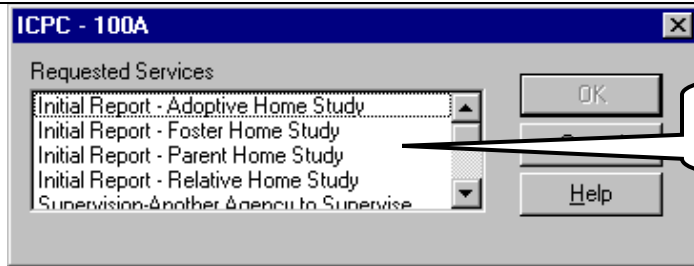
ICPC - 100A

Requested Services

Initial Report - Adoptive Home Study
Initial Report - Foster Home Study
Initial Report - Parent Home Study
Initial Report - Relative Home Study
Supervision-Another Agency to Supervise

OK

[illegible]

Help